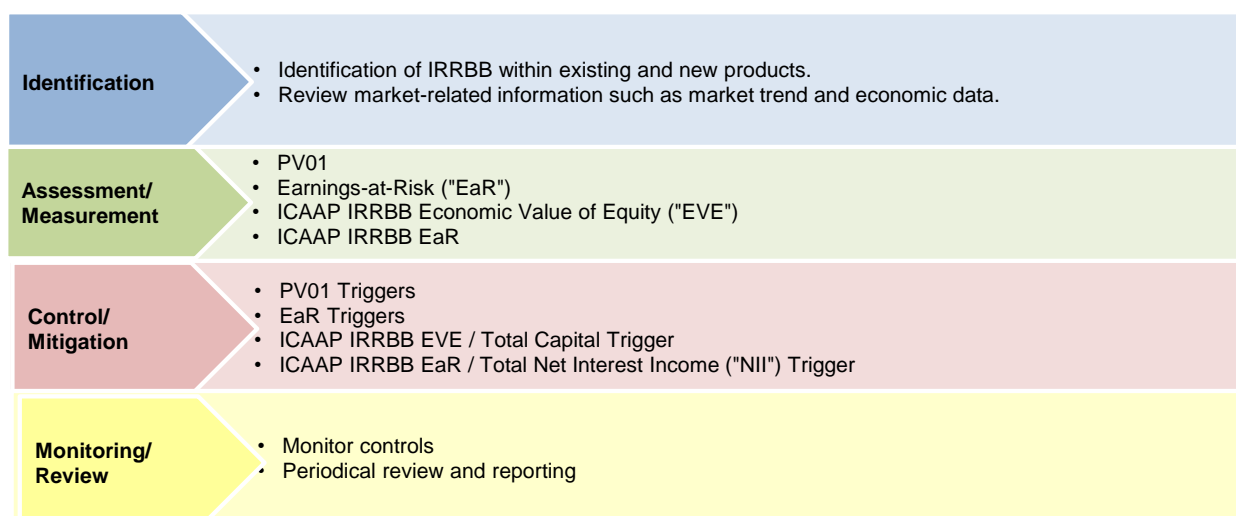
Identification

- Identification of IRRBB within existing and new products.
- Review market-related information such as market trend and economic data.

Assessment/ Measurement

- PV01
- Earnings-at-Risk ("EaR")
- ICAAP IRRBB Economic Value of Equity ("EVE")
- ICAAP IRRBB EaR

Control/ Mitigation

- PV01 Triggers
- EaR Triggers
- ICAAP IRRBB EVE / Total Capital Trigger
- ICAAP IRRBB EaR / Total Net Interest Income ("NII") Trigger

Monitoring/ Review

- Monitor controls
- Periodical review and reporting